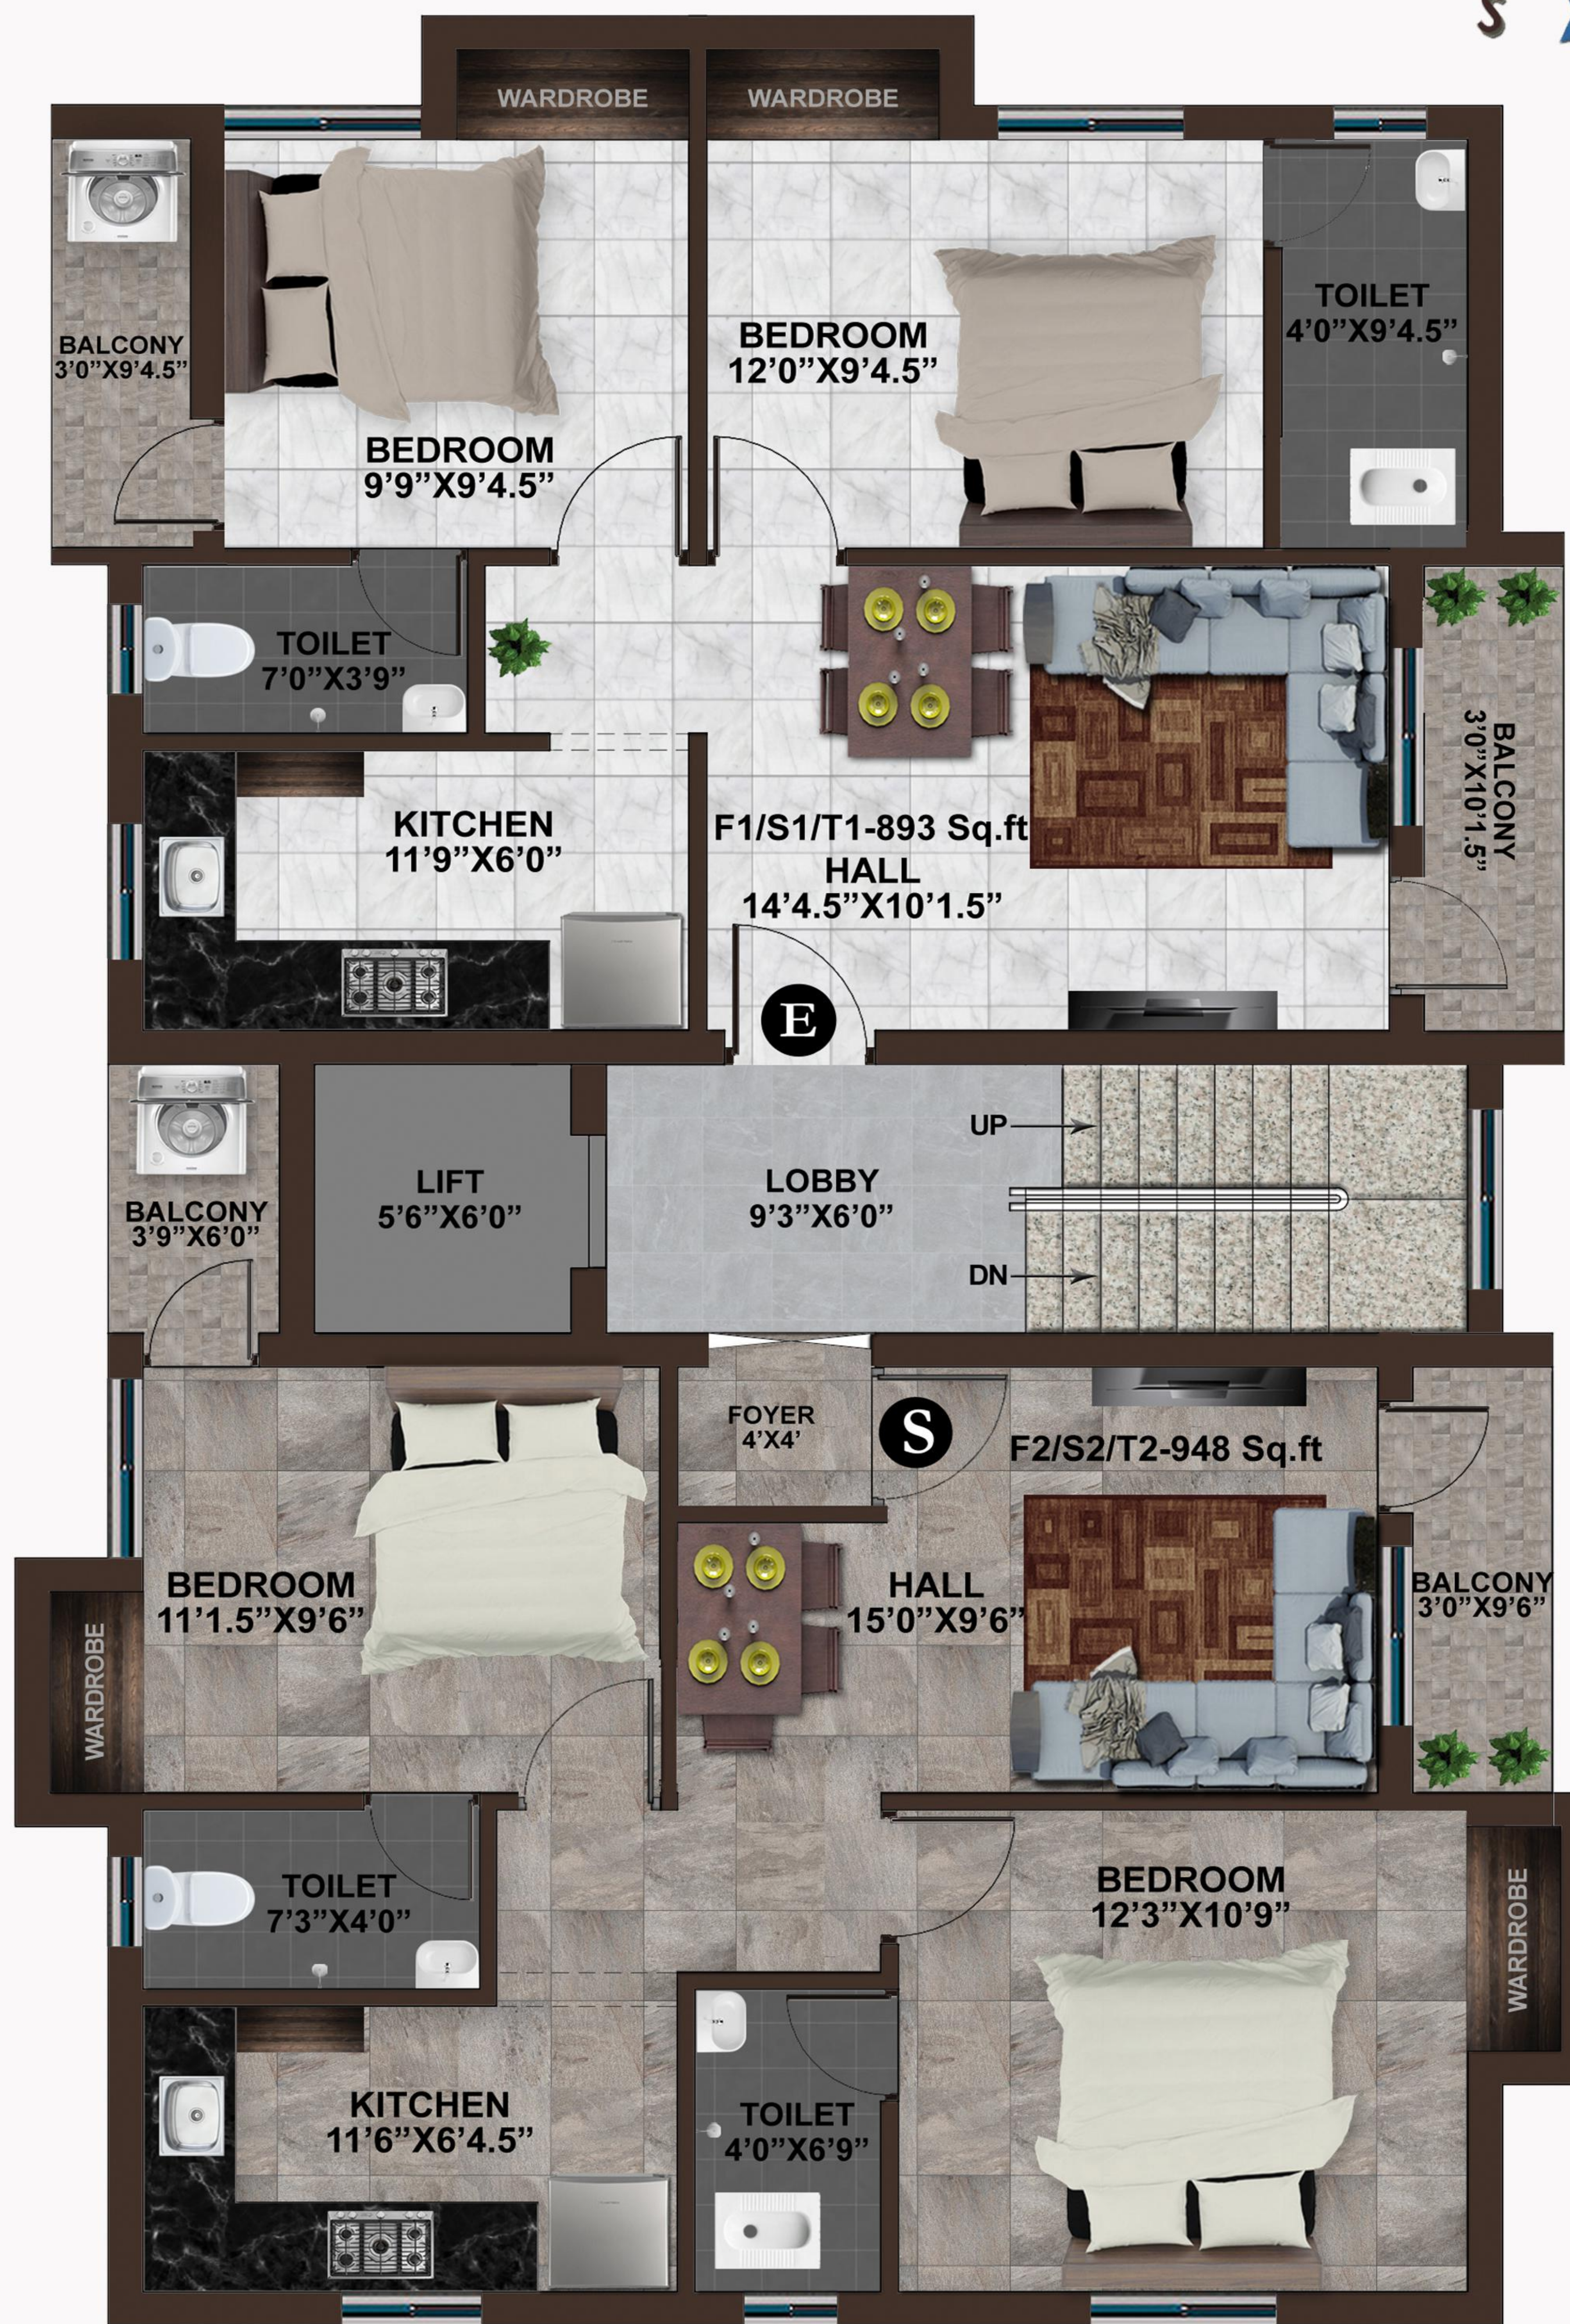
WARDROBE
WARDROBE

BALCONY
3'0"X9'4.5"

BEDROOM
9'9"X9'4.5"

BEDROOM
12'0"X9'4.5"

TOILET
4'0"X9'4.5"

TOILET
7'0"X3'9"

KITCHEN
11'9"X6'0"

F1/S1/T1-893 Sq.ft
HALL
14'4.5"X10'1.5"

BALCONY
3'0"X10'1.5"

E

BALCONY
3'9"X6'0"

LIFT
5'6"X6'0"

LOBBY
9'3"X6'0"

UP
DN

FOYER
4'X4'

S

F2/S2/T2-948 Sq.ft

WARDROBE

BEDROOM
11'1.5"X9'6"

HALL
15'0"X9'6"

BALCONY
3'0"X9'6"

TOILET
7'3"X4'0"

BEDROOM
12'3"X10'9"

WARDROBE

KITCHEN
11'6"X6'4.5"

TOILET
4'0"X6'9"